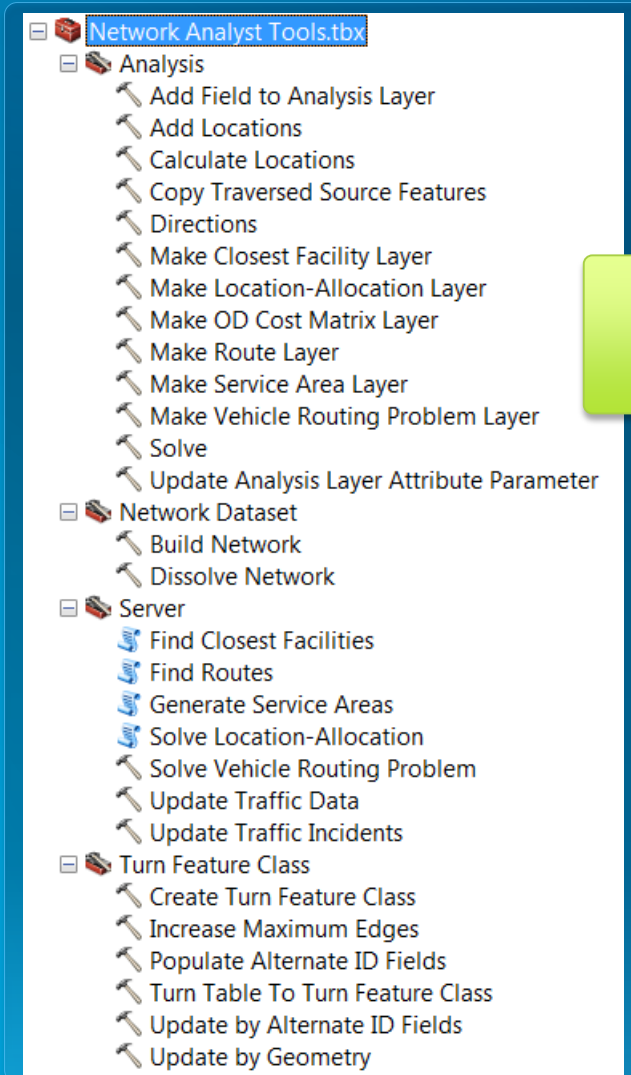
Network Analyst Tools.tbx

Analysis

Add Field to Analysis Layer

Add Locations

Calculate Locations

Copy Traversed Source Features

Directions

Make Closest Facility Layer

Make Location-Allocation Layer

Make OD Cost Matrix Layer

Make Route Layer

Make Service Area Layer

Make Vehicle Routing Problem Layer

Solve

Update Analysis Layer Attribute Parameter

Network Dataset

Build Network

Dissolve Network

Server

Find Closest Facilities

Find Routes

Generate Service Areas

Solve Location-Allocation

Solve Vehicle Routing Problem

Update Traffic Data

Update Traffic Incidents

Turn Feature Class

Create Turn Feature Class

Increase Maximum Edges

Populate Alternate ID Fields

Turn Table To Turn Feature Class

Update by Alternate ID Fields

Update by Geometry